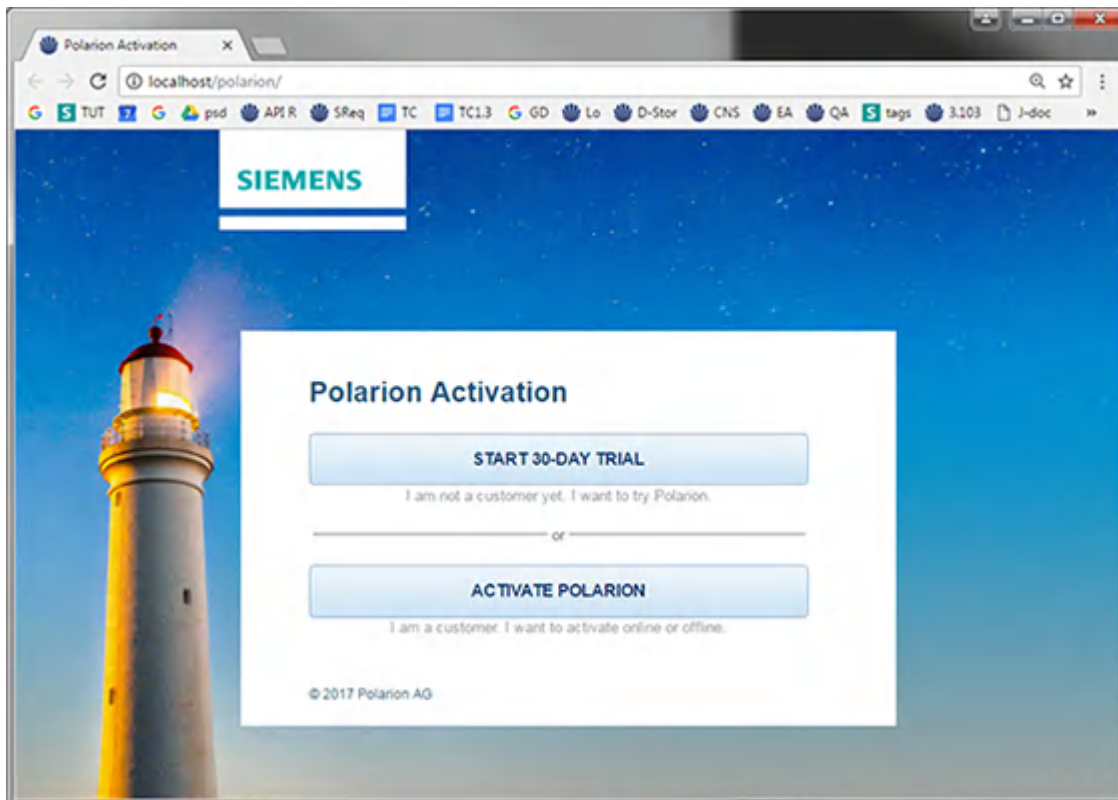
Polarion Activation ×

localhost/polarion/

G TUT 17 G psd API R SReq TC TC1.3 G GD Lo D-Stor CNS EA QA tags 3.103 J-doc »

SIEMENS

Polarion Activation

START 30-DAY TRIAL

I am not a customer yet. I want to try Polarion.

or

ACTIVATE POLARION

I am a customer. I want to activate online or offline.

© 2017 Polarion AG